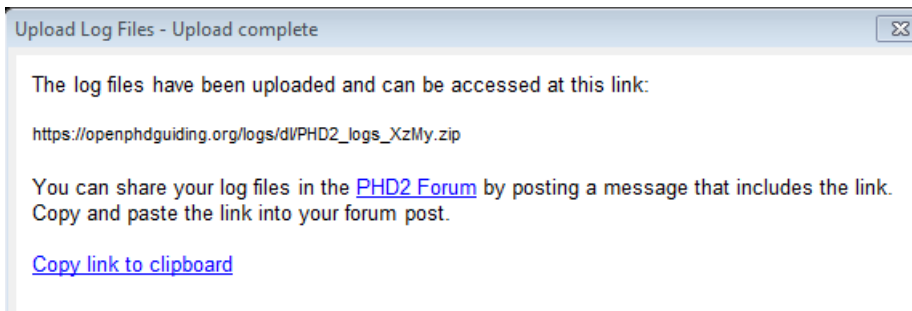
Upload Log Files - Upload complete

The log files have been uploaded and can be accessed at this link:

https://openphdguiding.org/logs/dl/PHD2_logs_XzMy.zip

You can share your log files in the PHD2 Forum by posting a message that includes the link. Copy and paste the link into your forum post.

Copy link to clipboard